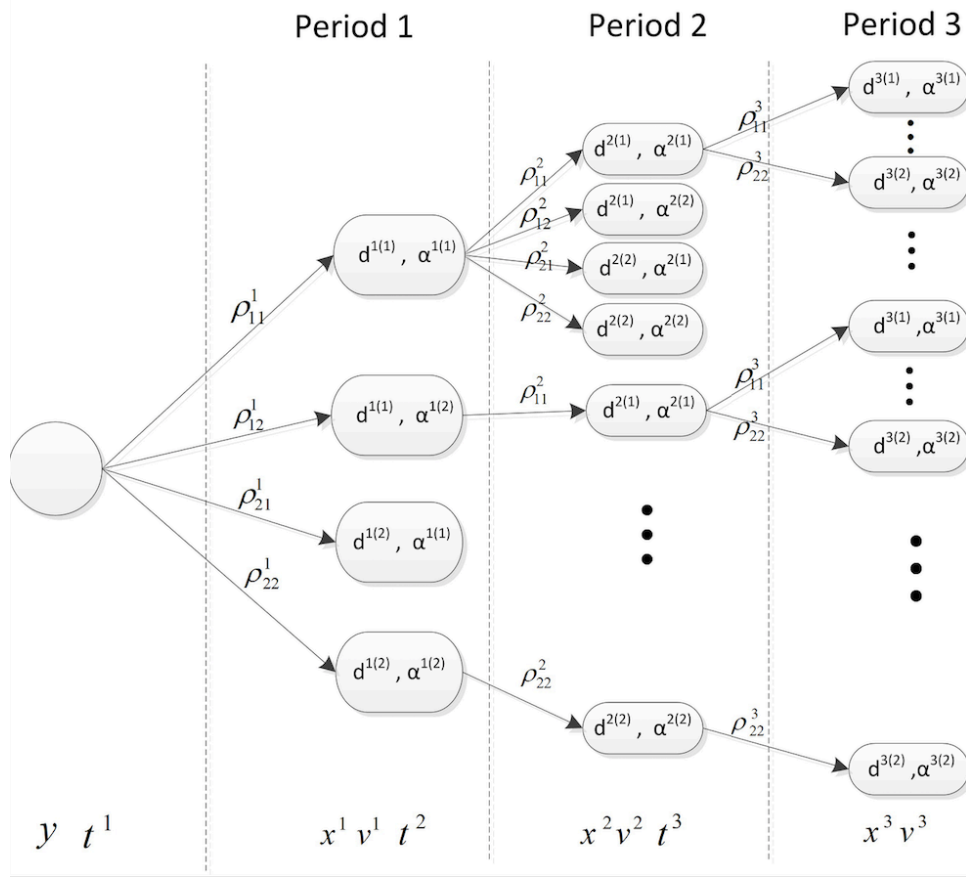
Period 1

Period 2

Period 3

$\rho_{11}^{1}$

$d^{1(1)}, \alpha^{1(1)}$

$\rho_{11}^{2}$

$d^{2(1)}, \alpha^{2(1)}$

$\rho_{11}^{3}$

$d^{3(1)}, \alpha^{3(1)}$

$\rho_{22}^{3}$

$d^{3(2)}, \alpha^{3(2)}$

$\rho_{12}^{2}$

$d^{2(1)}, \alpha^{2(2)}$

$\rho_{21}^{2}$

$d^{2(2)}, \alpha^{2(1)}$

$\rho_{22}^{2}$

$d^{2(2)}, \alpha^{2(2)}$

$\rho_{12}^{1}$

$d^{1(1)}, \alpha^{1(2)}$

$\rho_{11}^{2}$

$d^{2(1)}, \alpha^{2(1)}$

$\rho_{11}^{3}$

$d^{3(1)}, \alpha^{3(1)}$

$\rho_{22}^{3}$

$d^{3(2)}, \alpha^{3(2)}$

$\rho_{21}^{1}$

$d^{1(2)}, \alpha^{1(1)}$

$\rho_{22}^{1}$

$d^{1(2)}, \alpha^{1(2)}$

$\rho_{22}^{2}$

$d^{2(2)}, \alpha^{2(2)}$

$\rho_{22}^{3}$

$d^{3(2)}, \alpha^{3(2)}$

$y \quad t^{1}$

$x^{1} \; v^{1} \quad t^{2}$

$x^{2} v^{2} \quad t^{3}$

$x^{3} \; v^{3}$